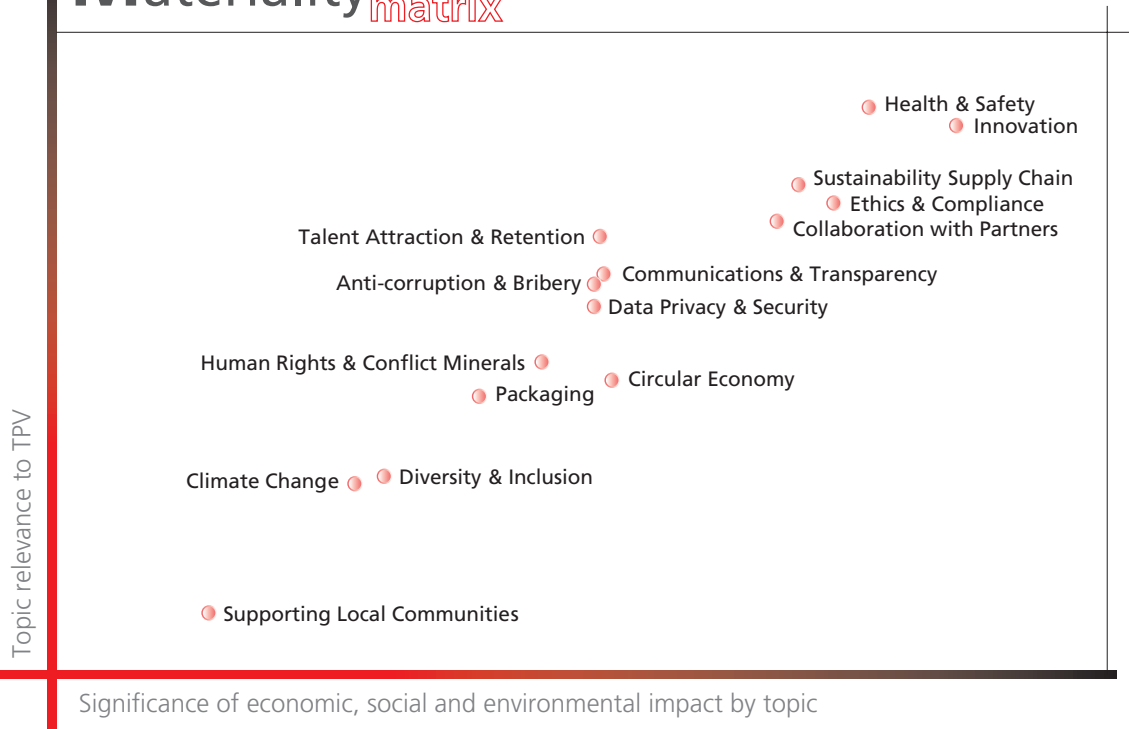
Materiality matrix

Health & Safety
Innovation
Sustainability Supply Chain
Ethics & Compliance
Collaboration with Partners
Talent Attraction & Retention
Communications & Transparency
Anti-corruption & Bribery
Data Privacy & Security
Human Rights & Conflict Minerals
Circular Economy
Packaging
Climate Change
Diversity & Inclusion
Supporting Local Communities

Topic relevance to TPV

Significance of economic, social and environmental impact by topic